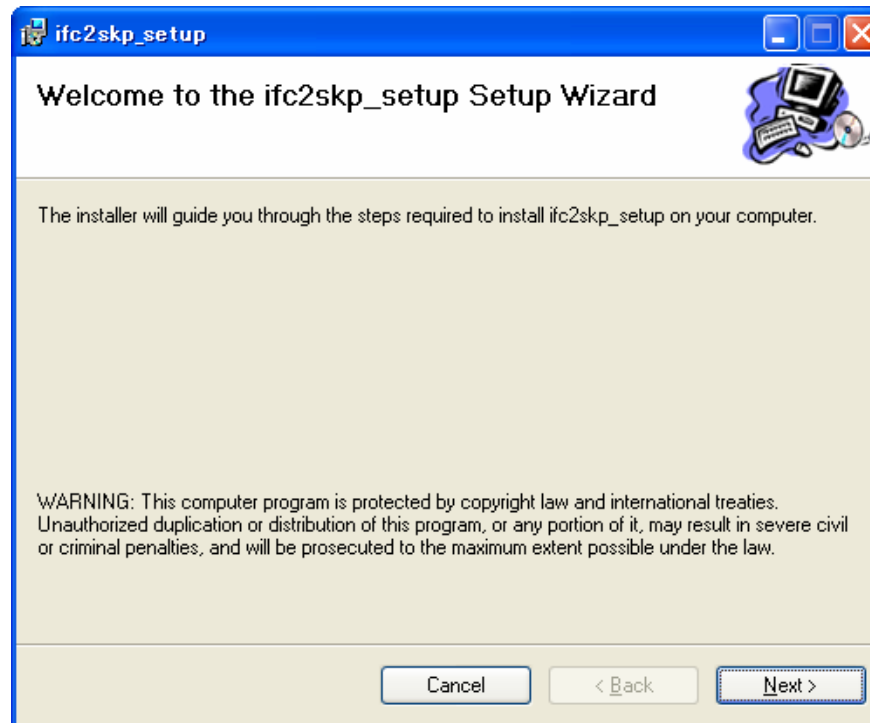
ifc2skp_setup

Welcome to the ifc2skp_setup Setup Wizard

The installer will guide you through the steps required to install ifc2skp_setup on your computer.

WARNING: This computer program is protected by copyright law and international treaties. Unauthorized duplication or distribution of this program, or any portion of it, may result in severe civil or criminal penalties, and will be prosecuted to the maximum extent possible under the law.

Cancel
< Back
Next >